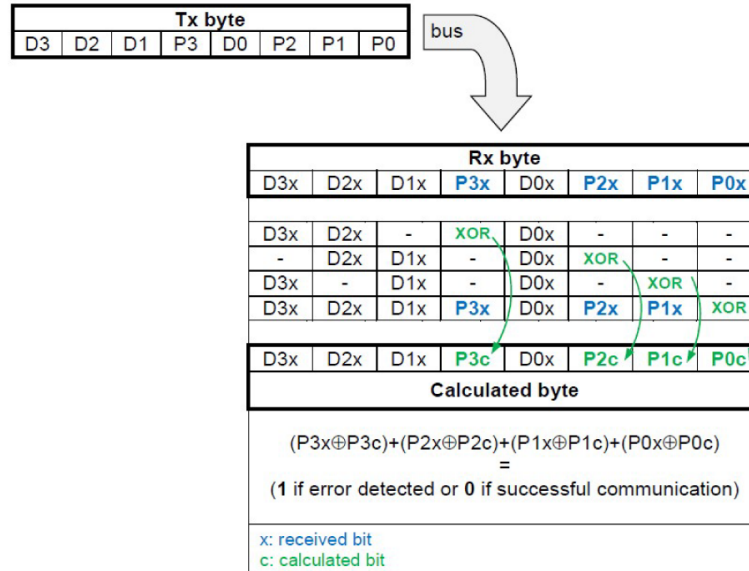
| Tx byte | | | | | | | |
|---|---|---|---|---|---|---|---|
| D3 | D2 | D1 | P3 | D0 | P2 | P1 | P0 |

bus

| Rx byte | | | | | | | |
|---|---|---|---|---|---|---|---|
| D3x | D2x | D1x | P3x | D0x | P2x | P1x | P0x |
| | | | | | | | |
| D3x | D2x | - | XOR | D0x | - | - | - |
| - | D2x | D1x | - | D0x | XOR | - | - |
| D3x | - | D1x | - | D0x | - | XOR | - |
| D3x | D2x | D1x | P3x | D0x | P2x | P1x | XOR |
| | | | | | | | |
| D3x | D2x | D1x | P3c | D0x | P2c | P1c | P0c |

Calculated byte

(P3x⊕P3c)+(P2x⊕P2c)+(P1x⊕P1c)+(P0x⊕P0c)
=
(1 if error detected or 0 if successful communication)

x: received bit
c: calculated bit